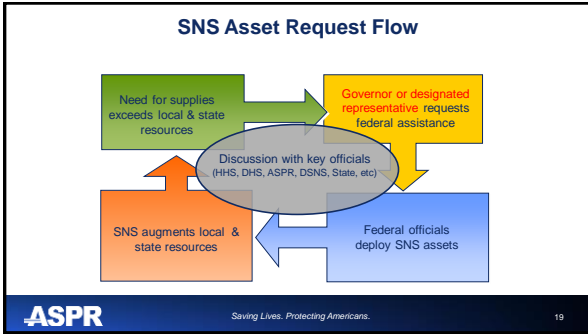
SNS Asset Request Flow

Need for supplies exceeds local & state resources

Governor or designated representative requests federal assistance

Discussion with key officials (HHS, DHS, ASPR, DSNS, State, etc)

SNS augments local & state resources

Federal officials deploy SNS assets

ASPR

Saving Lives. Protecting Americans.

19